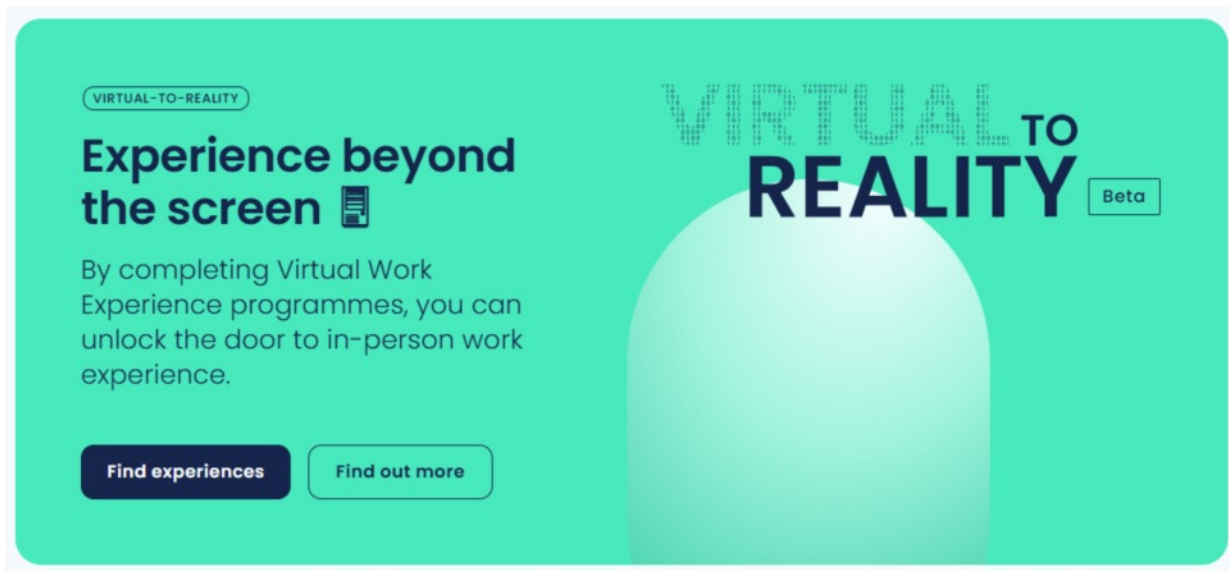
VIRTUAL-TO-REALITY

Experience beyond the screen

By completing Virtual Work Experience programmes, you can unlock the door to in-person work experience.

Find experiences

Find out more

VIRTUAL TO REALITY

Beta